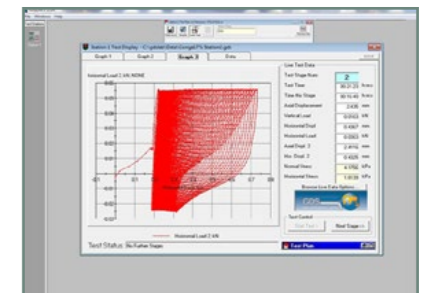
Station 1 Test Display - C:\gdsinst\Data\Sample\Testing1.gds

Graph 1
Graph 2
Graph 3
Data

Horizontal Load 2 (kN) NONE

Live Test Data
Test Stage Num: 2
Test Time: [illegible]
Time this Stage: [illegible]
Axial Displacement: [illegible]
Vertical Load: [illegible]
Horizontal Displ: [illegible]
Horizontal Load: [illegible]
Horizontal Load: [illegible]
Axial Displ. 2: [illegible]
Hor. Displ. 2: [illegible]
Normal Stress: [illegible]
Horizontal Stress: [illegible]

Browse Live Data Options

Test Control
Start Test
Next Stage

Horizontal Load 2 (kN)

Test Status: No Further Stages

Test Plan